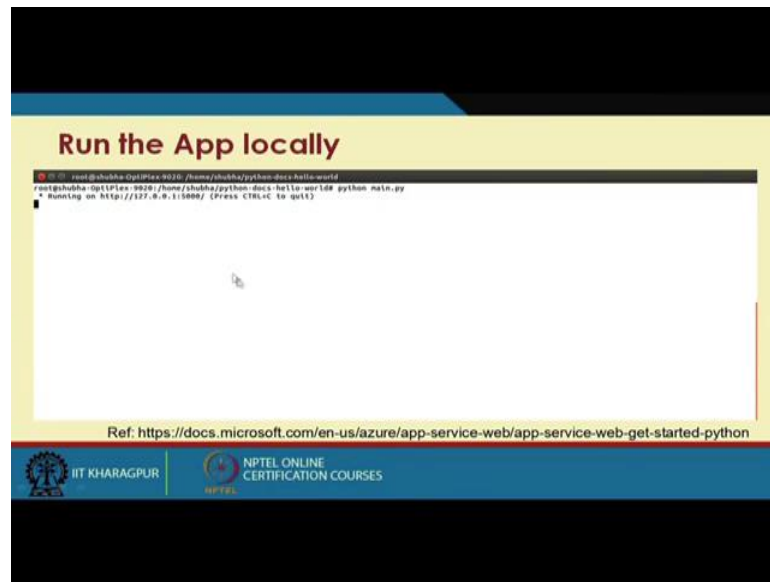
Run the App locally

root@shubha-OptiPlex-9020: /home/shubha/python-docs-hello-world

root@shubha-OptiPlex-9020:/home/shubha/python-docs-hello-world# python main.py
 * Running on http://127.0.0.1:5000/ (Press CTRL+C to quit)

Ref: https://docs.microsoft.com/en-us/azure/app-service-web/app-service-web-get-started-python

IIT KHARAGPUR

NPTEL ONLINE CERTIFICATION COURSES

NPTEL